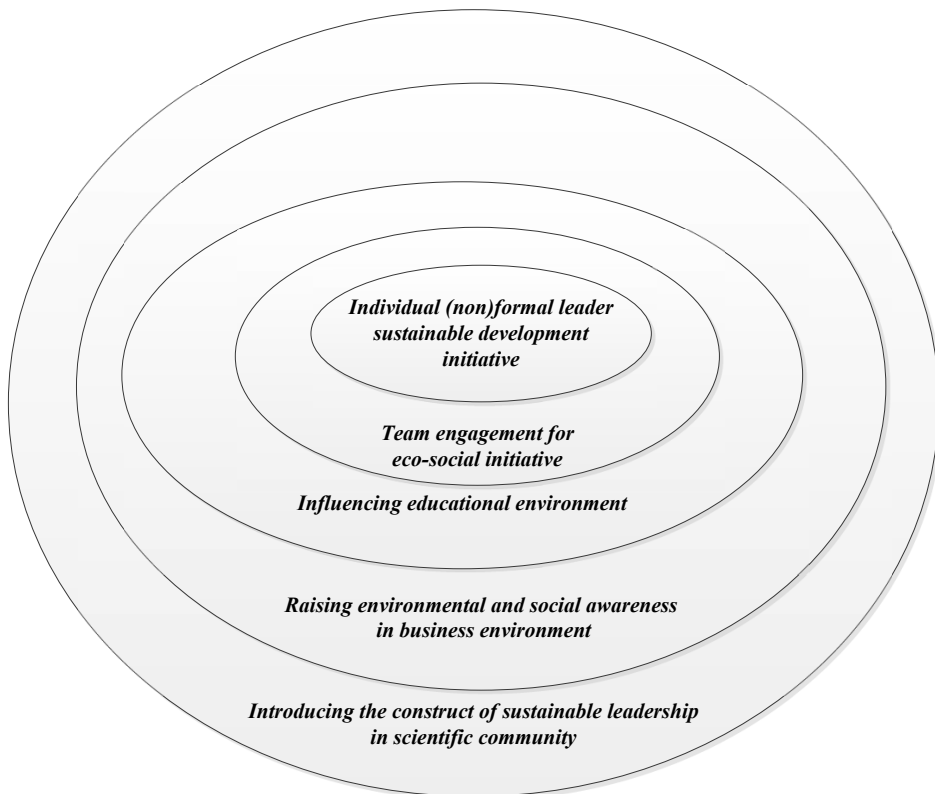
Individual (non)formal leader sustainable development initiative

Team engagement for eco-social initiative

Influencing educational environment

Raising environmental and social awareness in business environment

Introducing the construct of sustainable leadership in scientific community